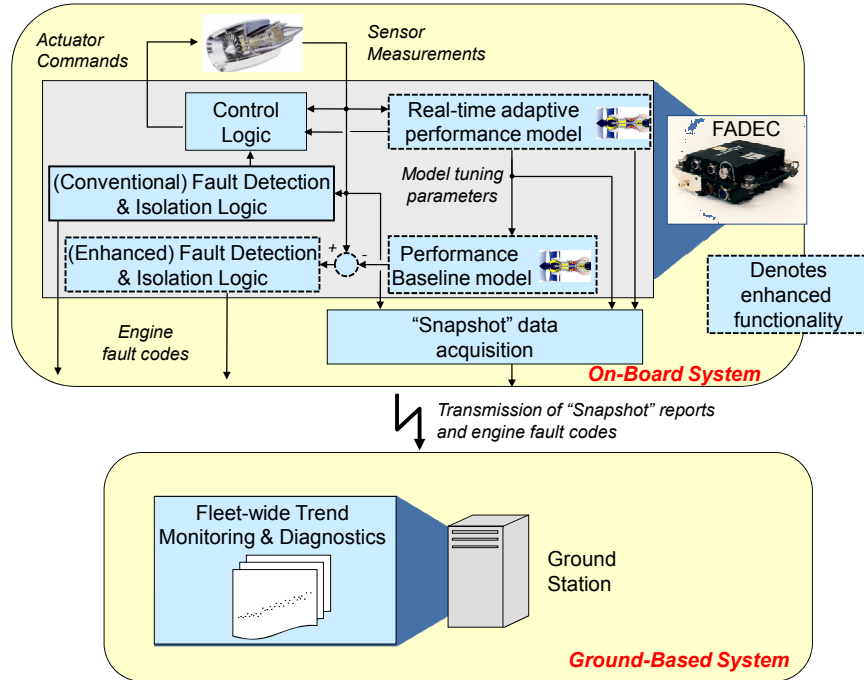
Actuator Commands

Sensor Measurements

Control Logic

Real-time adaptive performance model

FADEC

Model tuning parameters

(Conventional) Fault Detection & Isolation Logic

(Enhanced) Fault Detection & Isolation Logic

+

-

Performance Baseline model

Denotes enhanced functionality

Engine fault codes

"Snapshot" data acquisition

On-Board System

Transmission of "Snapshot" reports and engine fault codes

Fleet-wide Trend Monitoring & Diagnostics

Ground Station

Ground-Based System